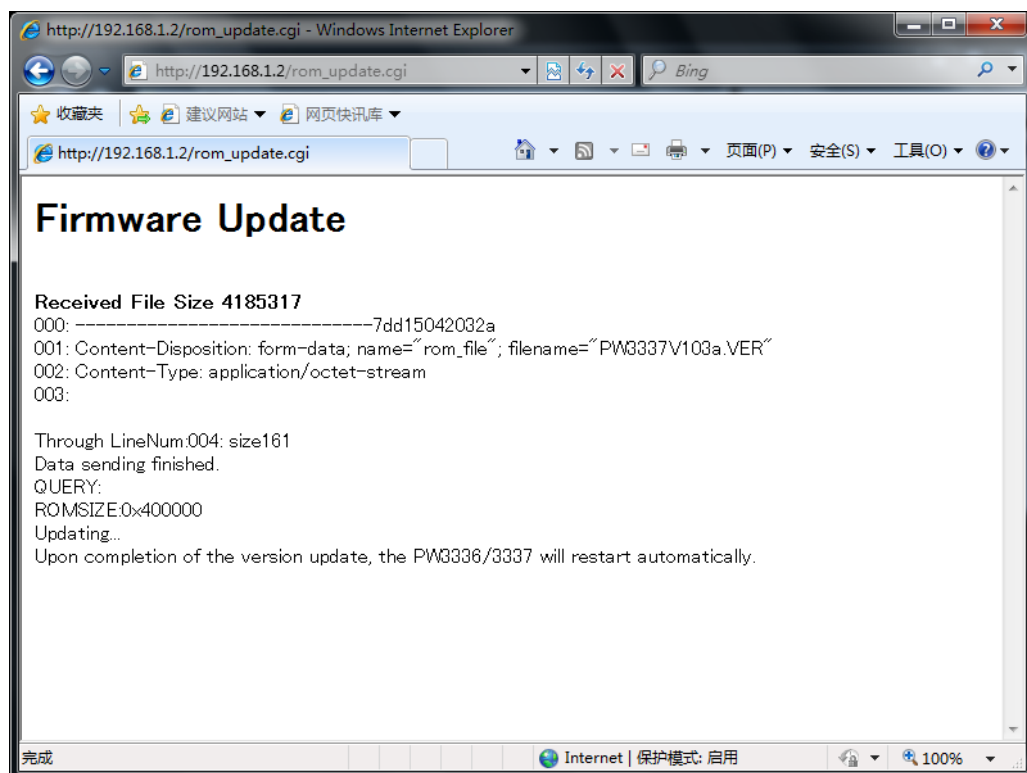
http://192.168.1.2/rom_update.cgi - Windows Internet Explorer

http://192.168.1.2/rom_update.cgi

Bing

收藏夹 建议网站 ▾ 网页快讯库 ▾

http://192.168.1.2/rom_update.cgi

页面(P) ▾ 安全(S) ▾ 工具(O) ▾

Firmware Update

Received File Size 4185317
000: -----------------------------7dd15042032a
001: Content-Disposition: form-data; name="rom_file"; filename="PW3337V103a.VER"
002: Content-Type: application/octet-stream
003:

Through LineNum:004: size161
Data sending finished.
QUERY:
ROMSIZE:0x400000
Updating...
Upon completion of the version update, the PW3336/3337 will restart automatically.

完成

Internet | 保护模式: 启用

100%